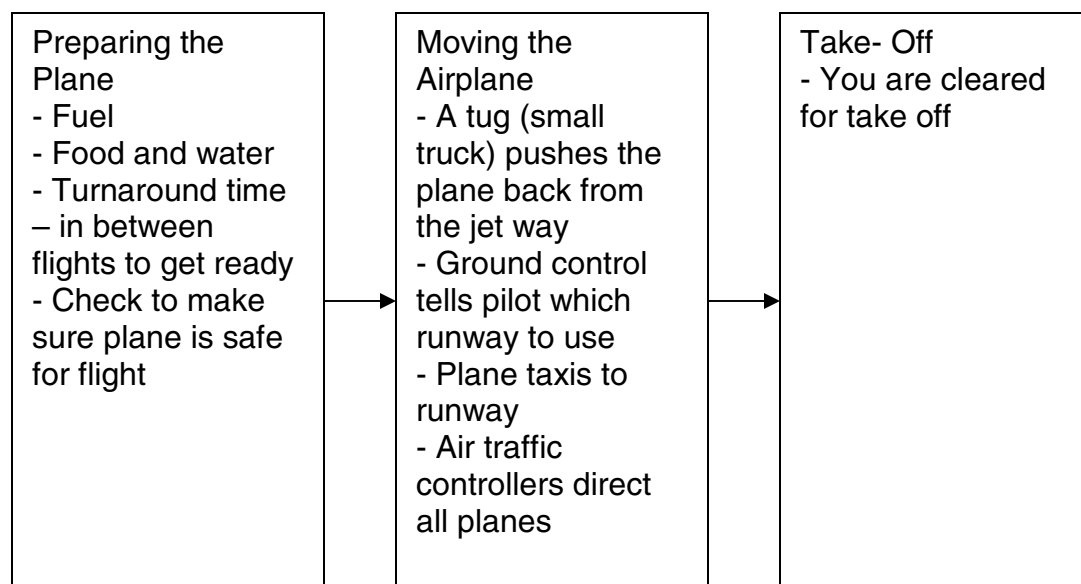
Preparing the Plane
- Fuel
- Food and water
- Turnaround time – in between flights to get ready
- Check to make sure plane is safe for flight

Moving the Airplane
- A tug (small truck) pushes the plane back from the jet way
- Ground control tells pilot which runway to use
- Plane taxis to runway
- Air traffic controllers direct all planes

Take- Off
- You are cleared for take off